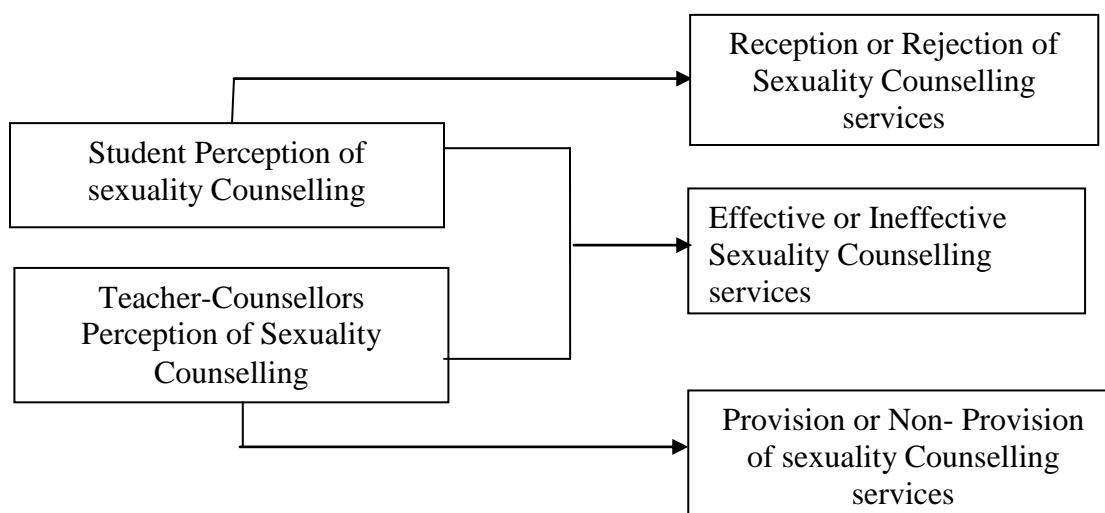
Student Perception of sexuality Counselling

Teacher-Counsellors Perception of Sexuality Counselling

Reception or Rejection of Sexuality Counselling services

Effective or Ineffective Sexuality Counselling services

Provision or Non- Provision of sexuality Counselling services